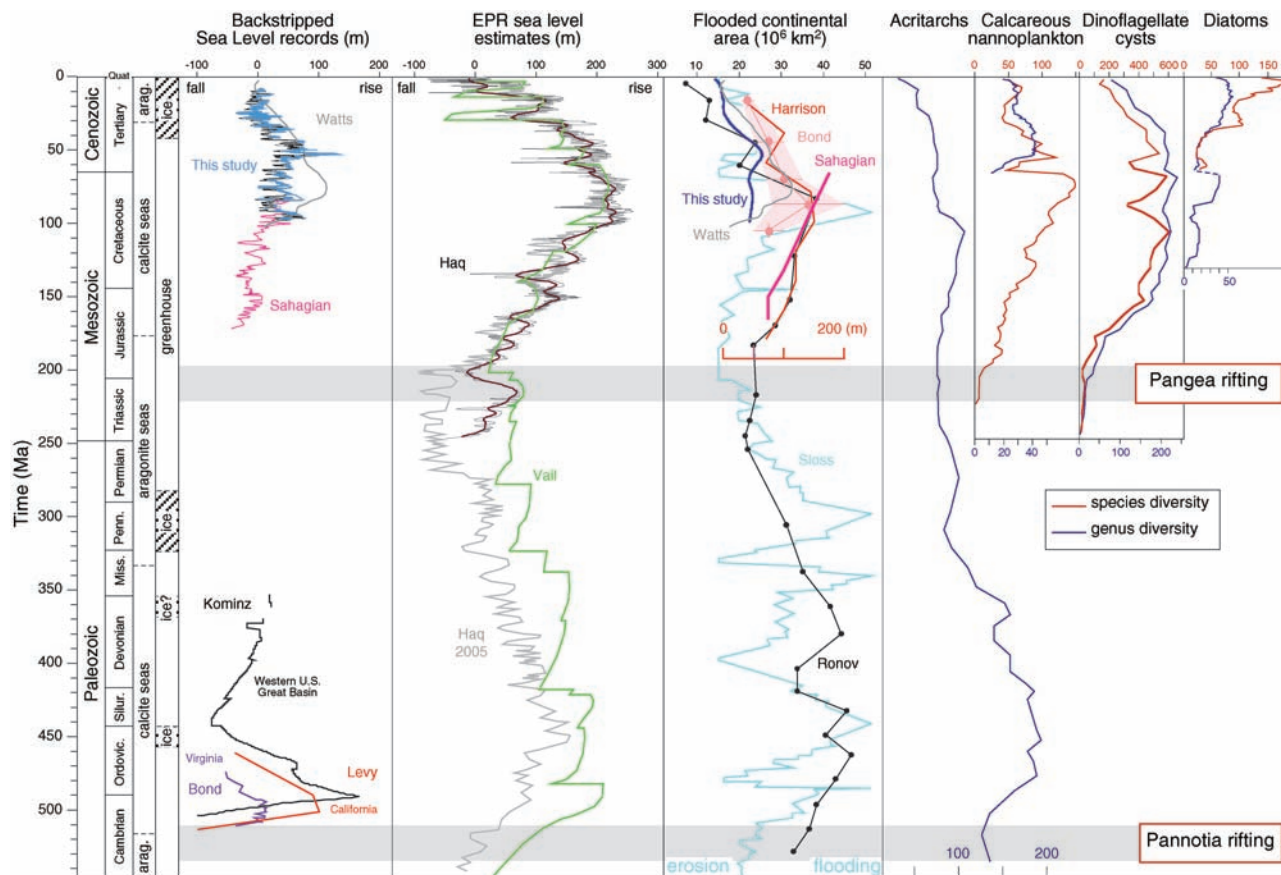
Backstripped Sea Level records (m)

EPR sea level estimates (m)

Flooded continental area ($10^6$ km$^2$)

Acritarchs

Calcareous nannoplankton

Dinoflagellate cysts

Diatoms

-100 0 100 200

-100 0 100 200 300

10 20 30 40 50

0 50 100

0 200 400 600

0 50 100 150

fall rise

fall rise

Quat.

Cenozoic

Tertiary

Cretaceous

Mesozoic

Jurassic

Triassic

Permian

Penn.

Miss.

Paleozoic

Devonian

Silur.

Ordovic.

Cambrian

arag.

ice

calcite seas

greenhouse

aragonite seas

ice

ice?

calcite seas

ice

arag.

Time (Ma)

0 50 100 150 200 250 300 350 400 450 500

Watts

This study

Sahagian

Kominz

Western U.S. Great Basin

Virginia

Bond

Levy

California

Haq

Vail

Haq 2005

Harrison

Bond

Sahagian

This study

Watts

0 200 (m)

Sloss

Ronov

erosion

flooding

100 200

0 20 40

0 100 200

0 50

Pangea rifting

species diversity

genus diversity

Pannotia rifting